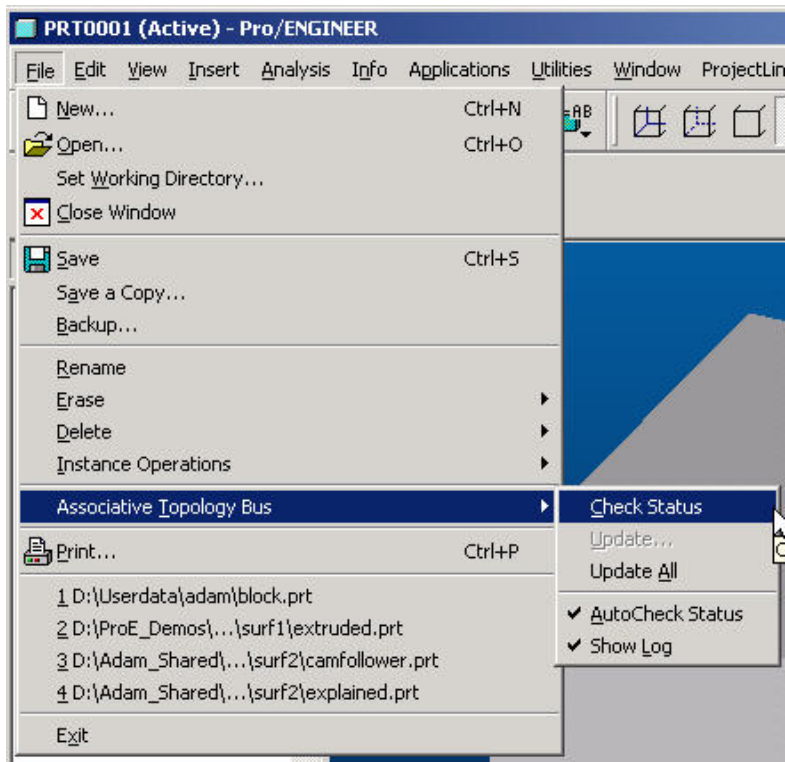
PRT0001 (Active) - Pro/ENGINEER

File Edit View Insert Analysis Info Applications Utilities Window ProjectLin

New... Ctrl+N
Open... Ctrl+O
Set Working Directory...
Close Window
Save Ctrl+S
Save a Copy...
Backup...
Rename
Erase
Delete
Instance Operations
Associative Topology Bus
Print... Ctrl+P
1 D:\Userdata\adam\block.prt
2 D:\ProE_Demos\...\surf1\extruded.prt
3 D:\Adam_Shared\...\surf2\camfollower.prt
4 D:\Adam_Shared\...\surf2\explained.prt
Exit

Check Status
Update...
Update All
AutoCheck Status
Show Log